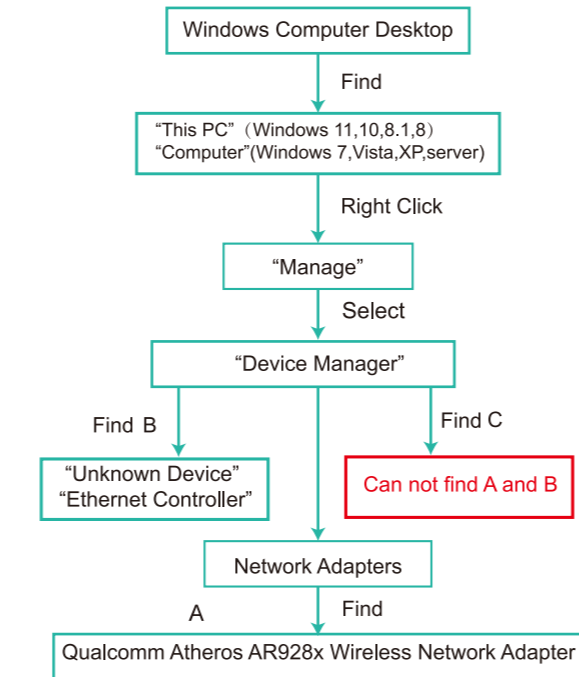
Windows Computer Desktop

Find

“This PC”（Windows 11,10,8.1,8）
“Computer”(Windows 7,Vista,XP,server)

Right Click

“Manage”

Select

“Device Manager”

Find B

Find C

“Unknown Device”
“Ethernet Controller”

Can not find A and B

Network Adapters

A

Find

Qualcomm Atheros AR928x Wireless Network Adapter